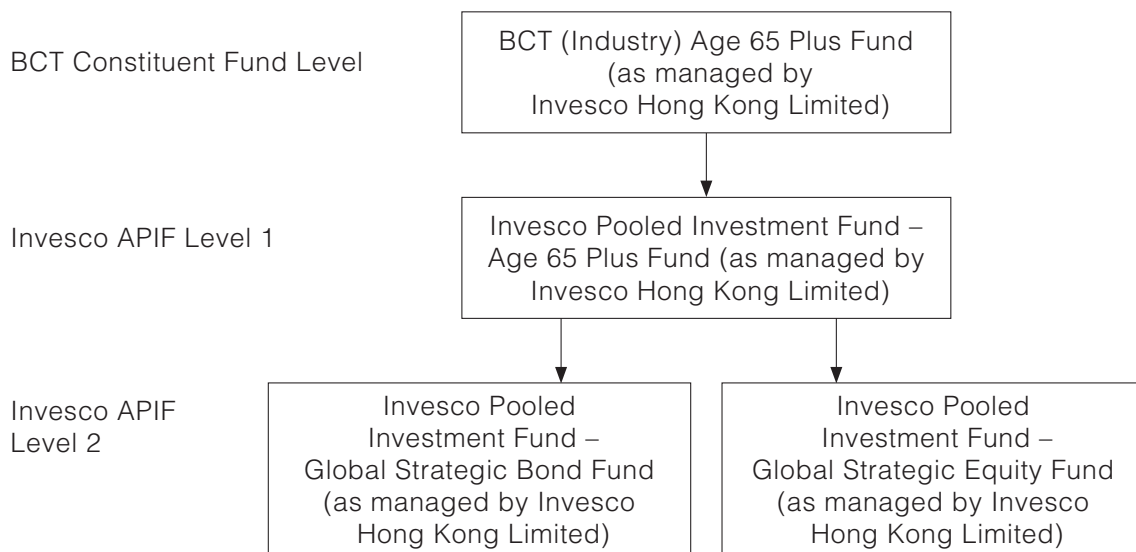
BCT Constituent Fund Level

BCT (Industry) Age 65 Plus Fund (as managed by Invesco Hong Kong Limited)

Invesco APIF Level 1

Invesco Pooled Investment Fund – Age 65 Plus Fund (as managed by Invesco Hong Kong Limited)

Invesco APIF Level 2

Invesco Pooled Investment Fund – Global Strategic Bond Fund (as managed by Invesco Hong Kong Limited)

Invesco Pooled Investment Fund – Global Strategic Equity Fund (as managed by Invesco Hong Kong Limited)